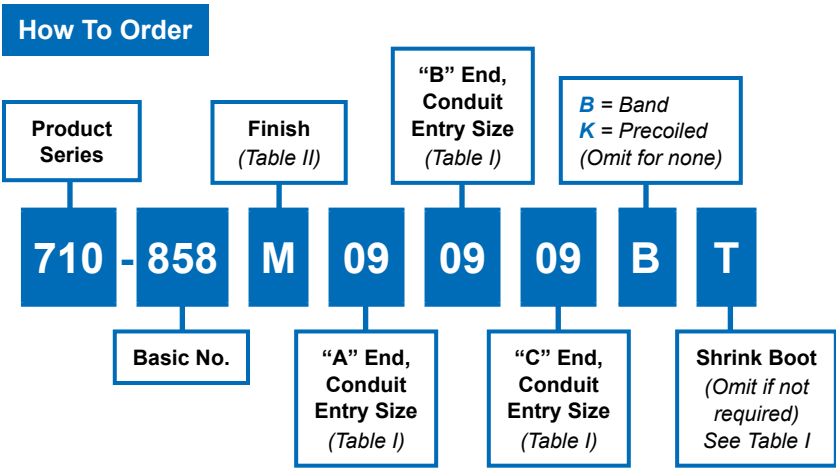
How To Order

Product Series

Finish
(Table II)

"B" End, Conduit Entry Size
(Table I)

B = Band
K = Precoiled
(Omit for none)

710 - 858 M 09 09 09 B T

Basic No.

"A" End, Conduit Entry Size
(Table I)

"C" End, Conduit Entry Size
(Table I)

Shrink Boot
(Omit if not required)
See Table I